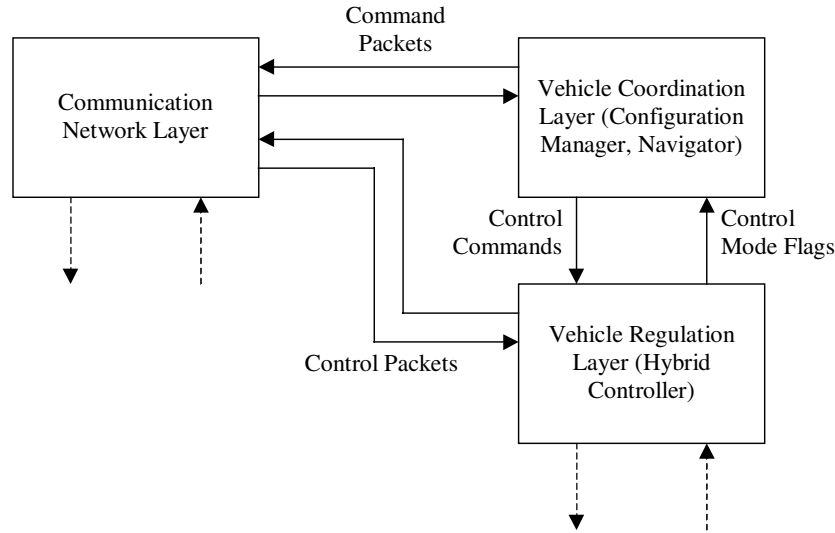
Command Packets

Communication Network Layer

Vehicle Coordination Layer (Configuration Manager, Navigator)

Control Commands

Control Mode Flags

Control Packets

Vehicle Regulation Layer (Hybrid Controller)